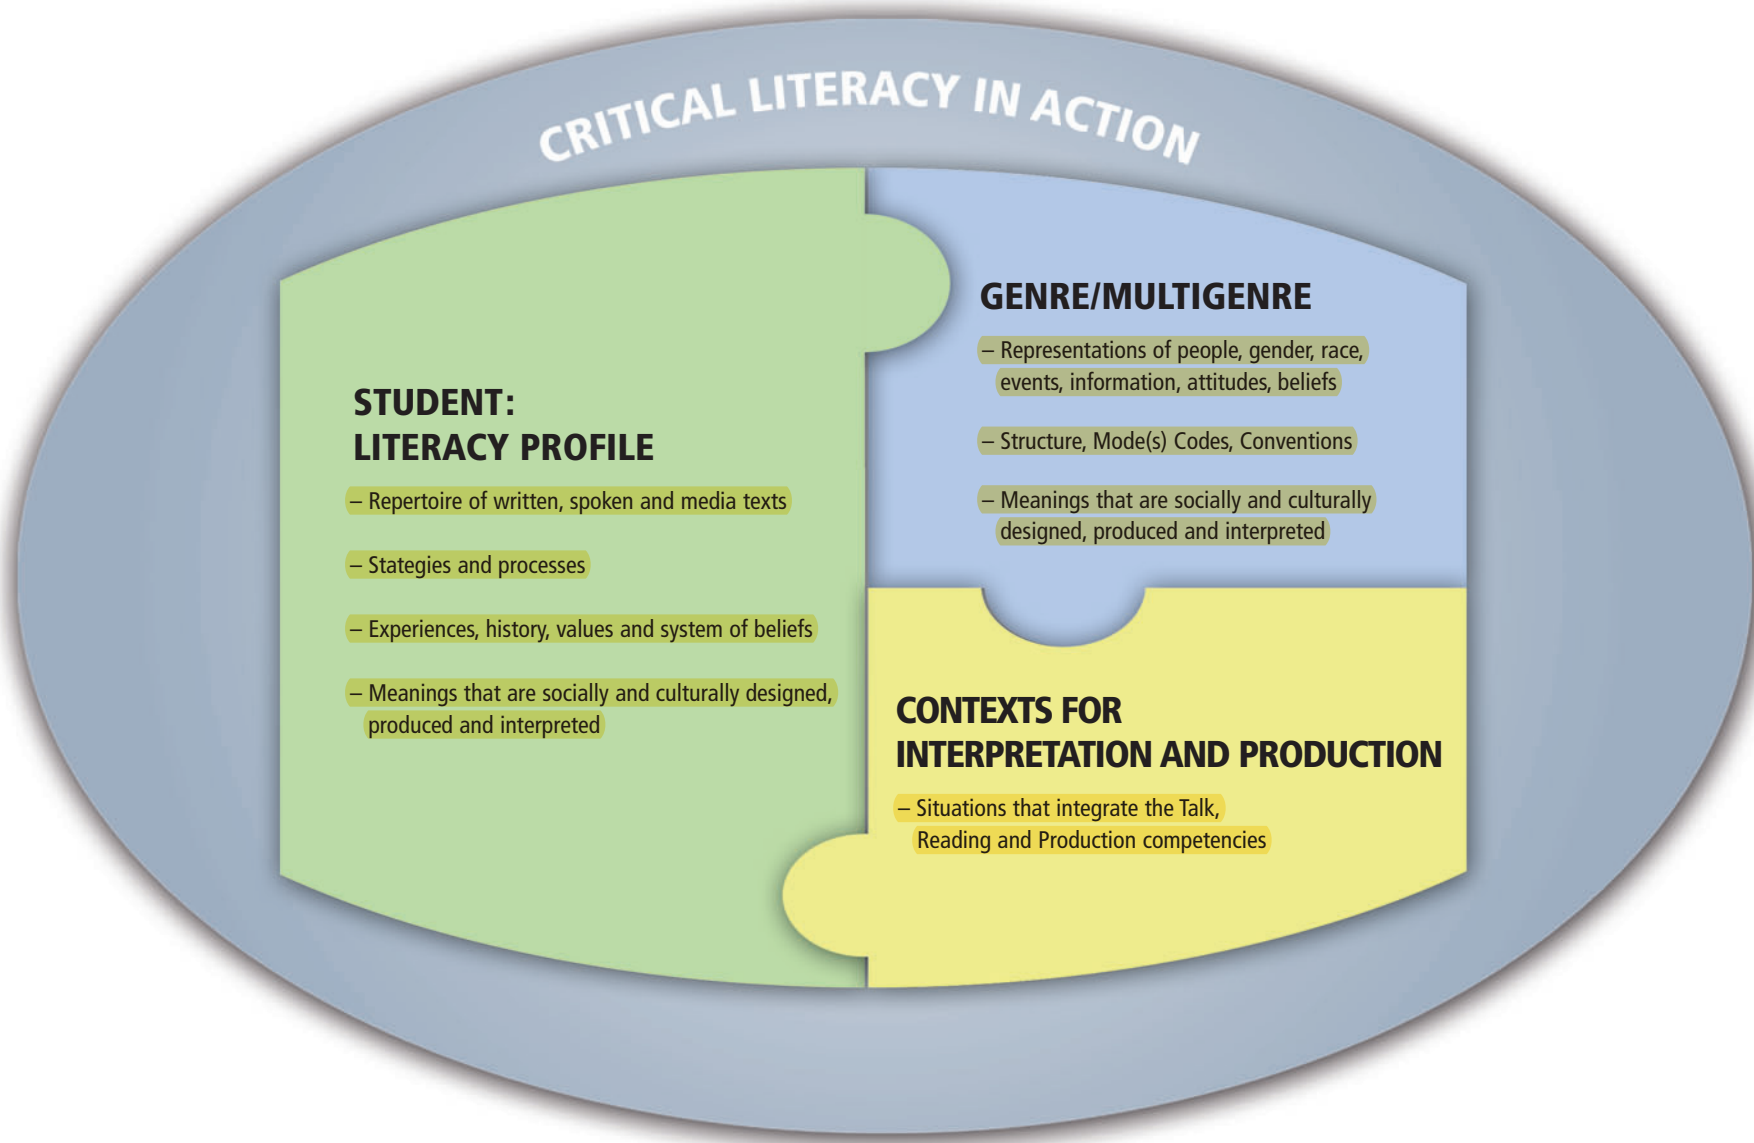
CRITICAL LITERACY IN ACTION

STUDENT:
LITERACY PROFILE

– Repertoire of written, spoken and media texts

– Stategies and processes

– Experiences, history, values and system of beliefs

– Meanings that are socially and culturally designed, produced and interpreted

GENRE/MULTIGENRE

– Representations of people, gender, race, events, information, attitudes, beliefs

– Structure, Mode(s) Codes, Conventions

– Meanings that are socially and culturally designed, produced and interpreted

CONTEXTS FOR
INTERPRETATION AND PRODUCTION

– Situations that integrate the Talk, Reading and Production competencies